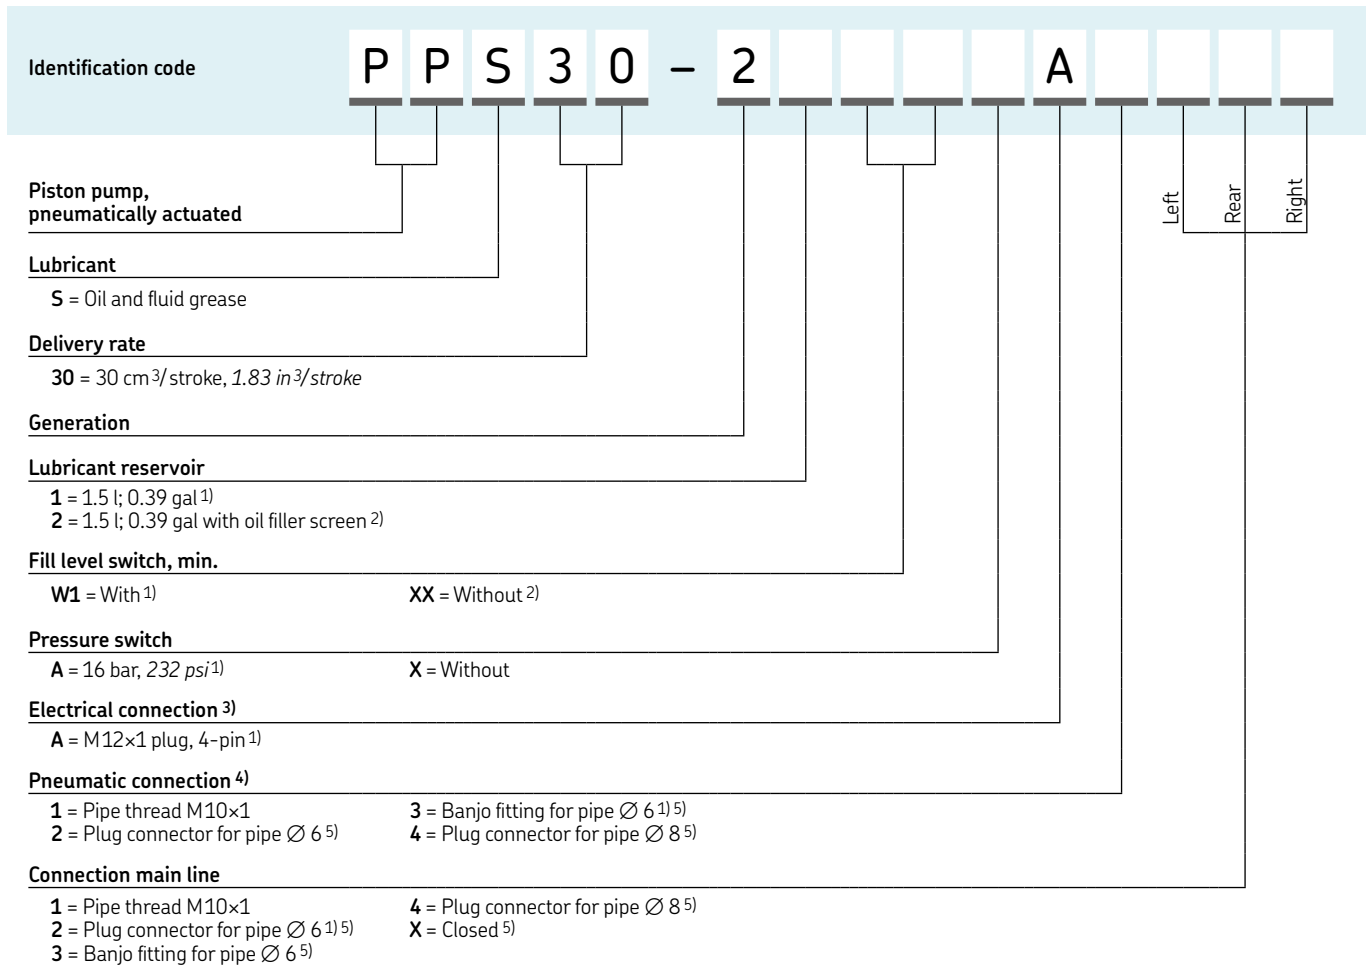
Identification code

P P S 3 0 – 2 A

Left Rear Right

Piston pump, pneumatically actuated

Lubricant

**S** = Oil and fluid grease

Delivery rate

**30** = 30 cm$^3$/ stroke, *1.83 in$^3$/ stroke*

Generation

Lubricant reservoir

**1** = 1.5 l; 0.39 gal $^{1)}$
**2** = 1.5 l; 0.39 gal with oil filler screen $^{2)}$

Fill level switch, min.

**W1** = With $^{1)}$

**XX** = Without $^{2)}$

Pressure switch

**A** = 16 bar, *232 psi* $^{1)}$

**X** = Without

Electrical connection $^{3)}$

**A** = M12×1 plug, 4-pin $^{1)}$

Pneumatic connection $^{4)}$

**1** = Pipe thread M10×1
**2** = Plug connector for pipe ∅ 6 $^{5)}$

**3** = Banjo fitting for pipe ∅ 6 $^{1)\,5)}$
**4** = Plug connector for pipe ∅ 8 $^{5)}$

Connection main line

**1** = Pipe thread M10×1
**2** = Plug connector for pipe ∅ 6 $^{1)\,5)}$
**3** = Banjo fitting for pipe ∅ 6 $^{5)}$

**4** = Plug connector for pipe ∅ 8 $^{5)}$
**X** = Closed $^{5)}$